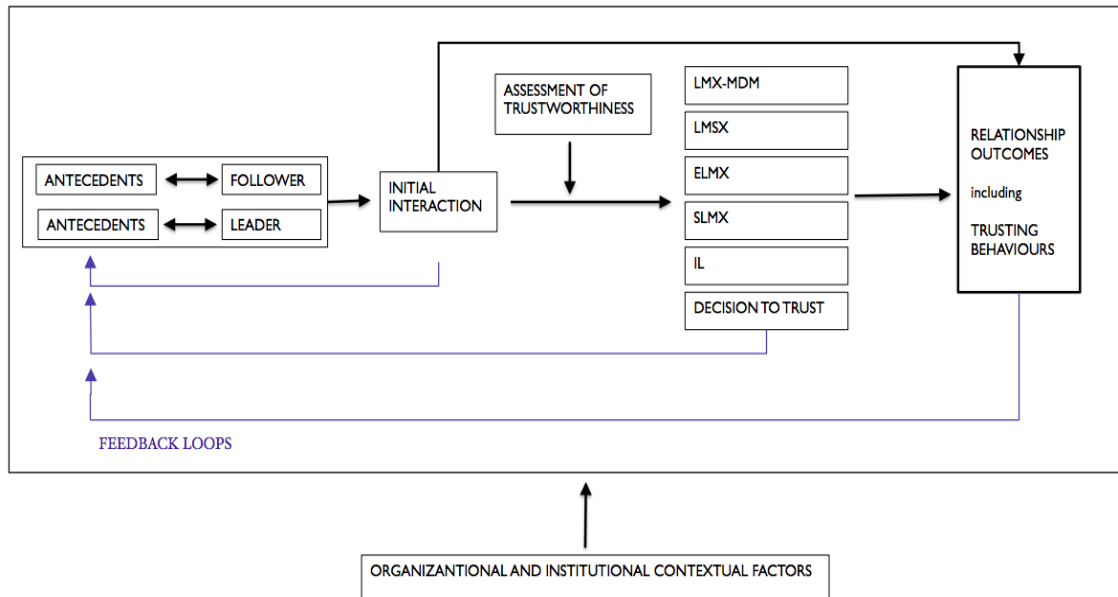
ASSESSMENT OF TRUSTWORTHINESS

LMX-MDM

LMSX

ELMX

SLMX

IL

DECISION TO TRUST

RELATIONSHIP OUTCOMES

including

TRUSTING BEHAVIOURS

ANTECEDENTS

FOLLOWER

ANTECEDENTS

LEADER

INITIAL INTERACTION

FEEDBACK LOOPS

ORGANIZANTIONAL AND INSTITUTIONAL CONTEXTUAL FACTORS